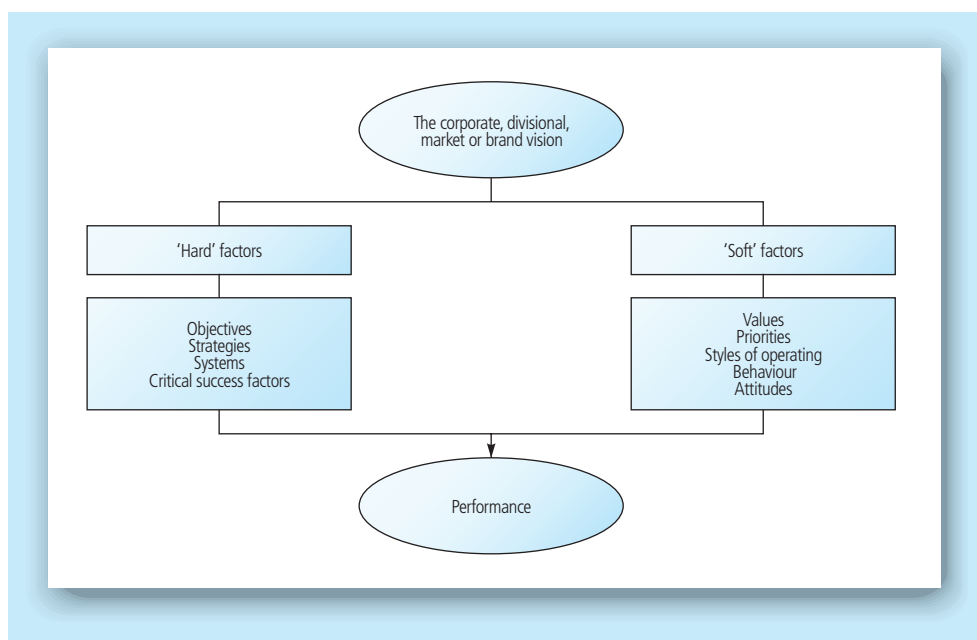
The corporate, divisional, market or brand vision

'Hard' factors

Objectives
Strategies
Systems
Critical success factors

'Soft' factors

Values
Priorities
Styles of operating
Behaviour
Attitudes

Performance